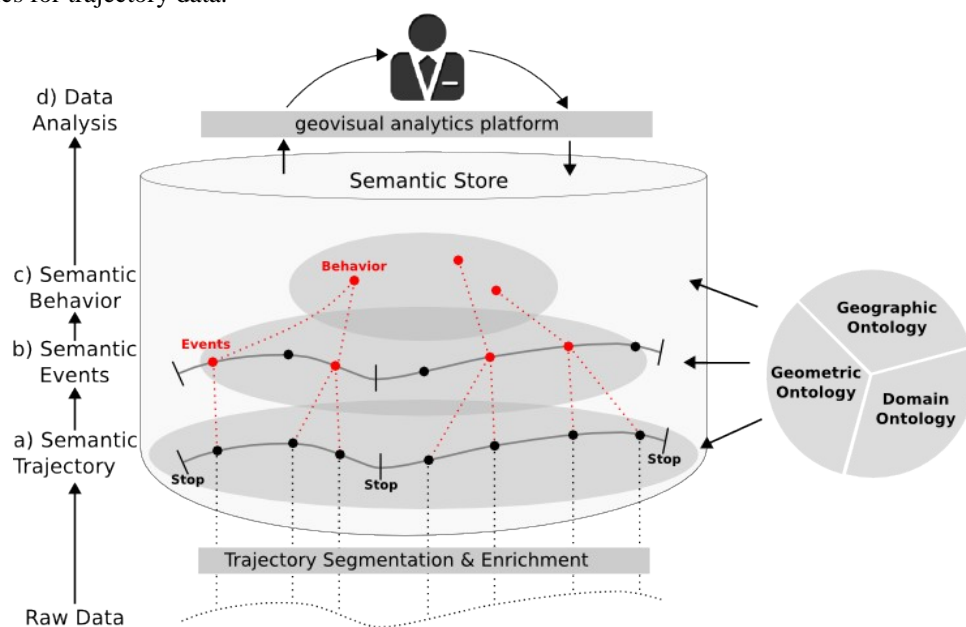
es for trajectory data.

d) Data Analysis

geovisual analytics platform

Semantic Store

c) Semantic Behavior

Behavior

b) Semantic Events

Events

a) Semantic Trajectory

Stop

Stop

Stop

Geographic Ontology

Geometric Ontology

Domain Ontology

Trajectory Segmentation & Enrichment

Raw Data